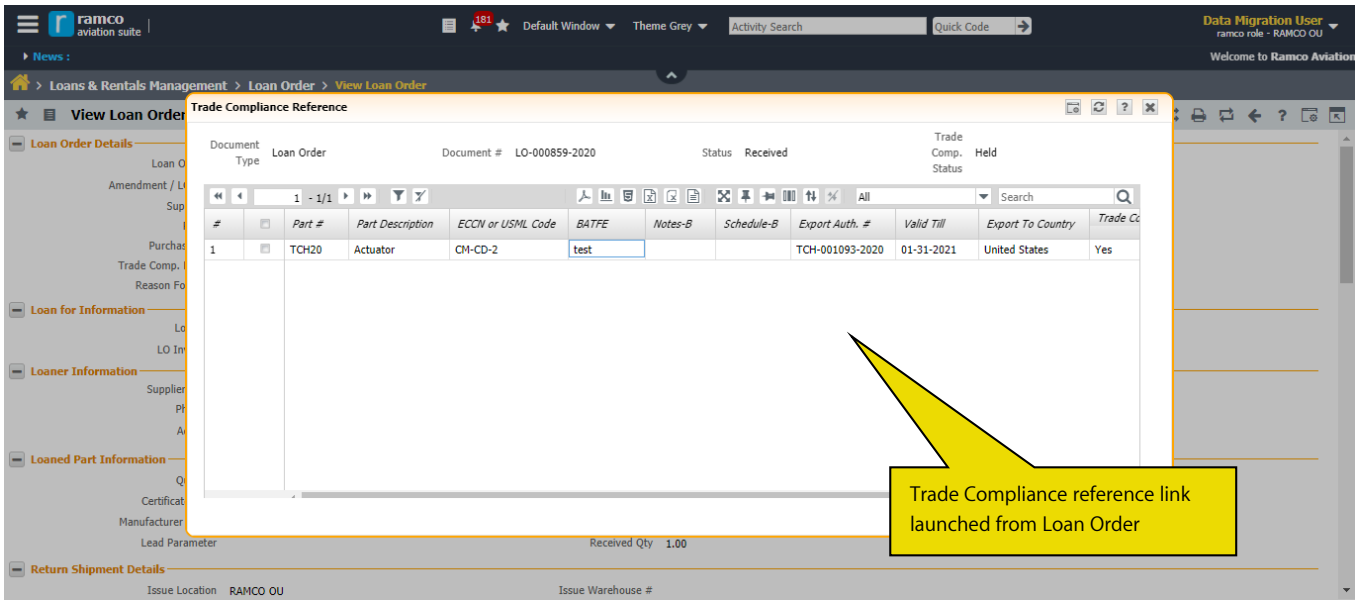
ramco aviation suite

181 Default Window Theme Grey Activity Search Quick Code

Data Migration User
ramco role - RAMCO OU

News :

Welcome to Ramco Aviation

Loans & Rentals Management > Loan Order > View Loan Order

View Loan Order

Loan Order Details
Loan O
Amendment / L
Sup
Purchas
Trade Comp.
Reason Fo

Loan for Information
Lo
LO Inv

Loaner Information
Supplier
Ph
Ad

Loaned Part Information
Q
Certificat
Manufacturer
Lead Parameter

Received Qty 1.00

Return Shipment Details
Issue Location RAMCO OU
Issue Warehouse #

Trade Compliance Reference

Document Type Loan Order
Document # LO-000859-2020
Status Received
Trade Comp. Status Held

1 - 1/1

All

Search

| # | | Part # | Part Description | ECCN or USML Code | BATFE | Notes-B | Schedule-B | Export Auth. # | Valid Till | Export To Country | Trade Co |
|---|---|---|---|---|---|---|---|---|---|---|---|
| 1 | | TCH20 | Actuator | CM-CD-2 | test | | | TCH-001093-2020 | 01-31-2021 | United States | Yes |

Trade Compliance reference link launched from Loan Order